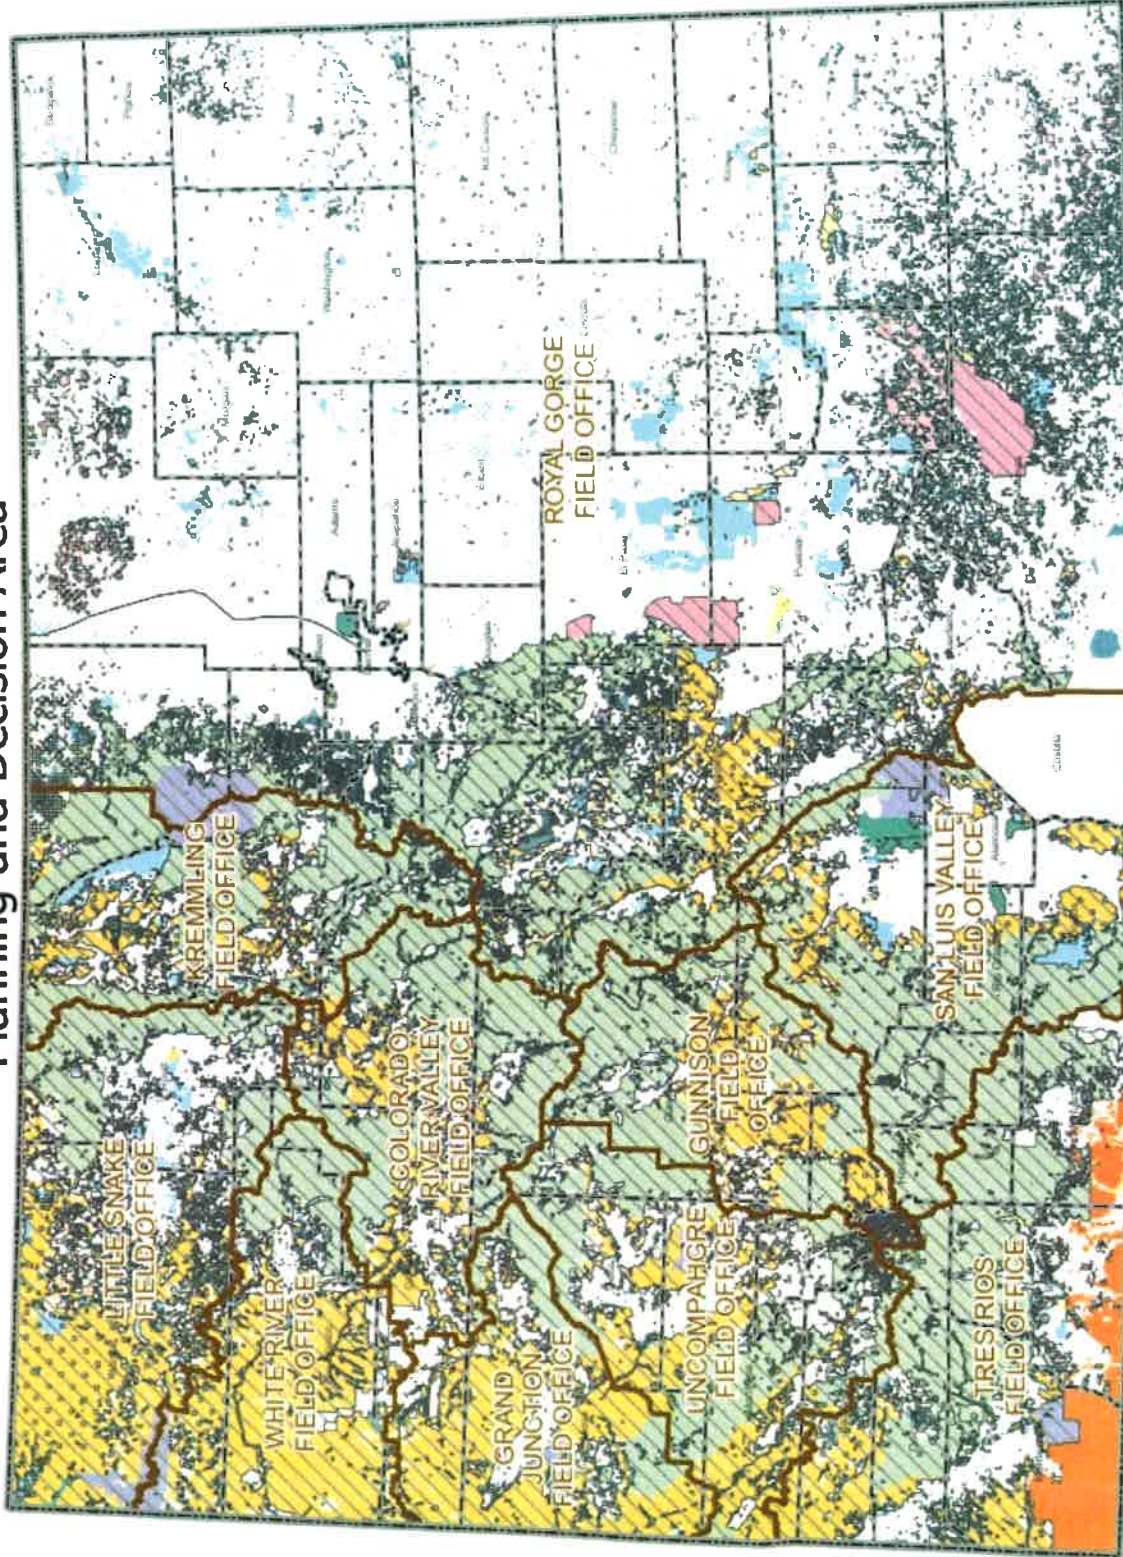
Planning and Decision Area

LITTLE SNAKE FIELD OFFICE

KREMMLING FIELD OFFICE

WHITE RIVER FIELD OFFICE

COLORADO RIVER VALLEY FIELD OFFICE

ROYAL GORGE FIELD OFFICE

GRAND JUNCTION FIELD OFFICE

UNCOMPAHGRE FIELD OFFICE

GUNNISON FIELD OFFICE

SAN LUIS VALLEY FIELD OFFICE

TRES RIOS FIELD OFFICE

Sedgwick

Phillips

Logan

Yuma

Washington

Morgan

Kit Carson

Cheyenne

Adams

Arapahoe

Elbert

Lincoln

Douglas

El Paso

Pueblo

Costilla

Alamosa